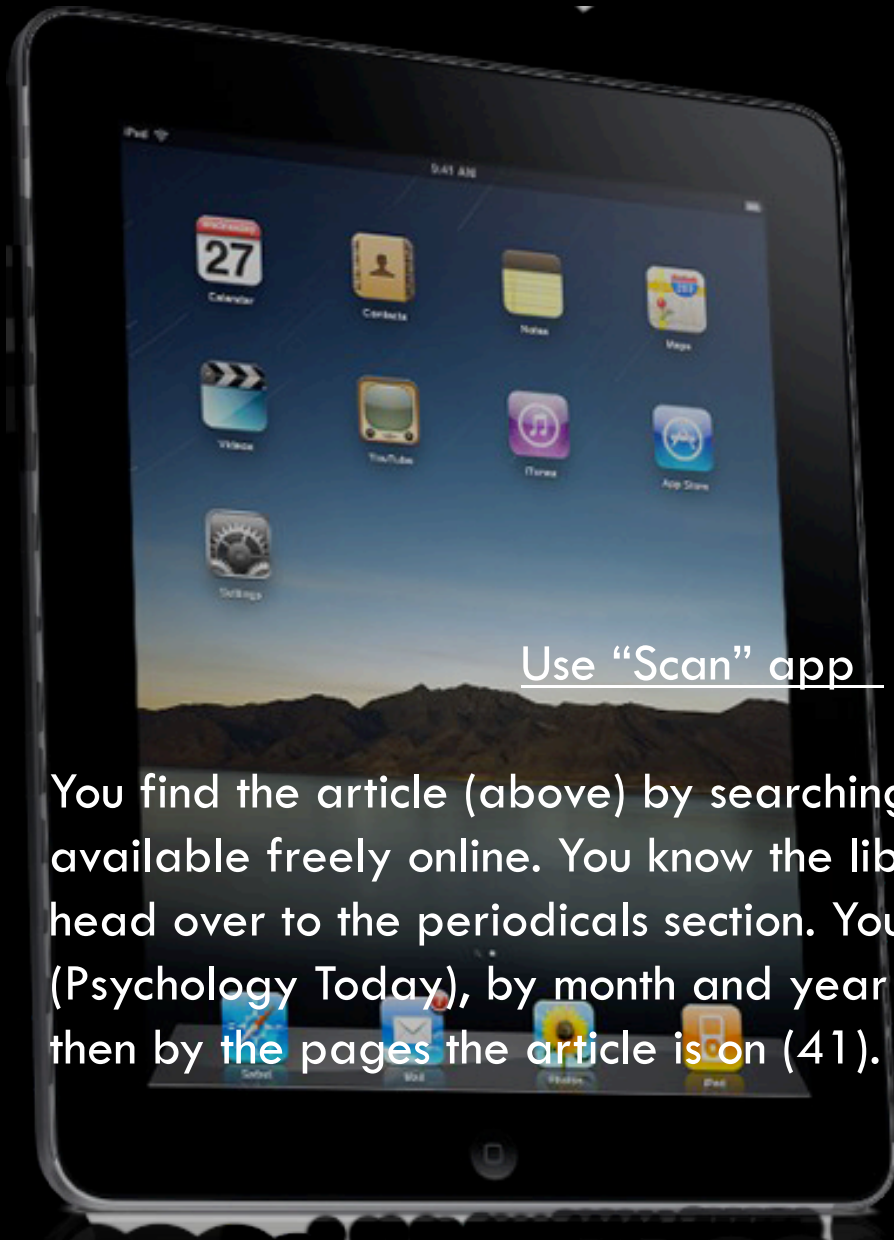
iPad
9:41 AM
Wednesday
27
Calendar
Contacts
Notes
Maps
Videos
YouTube
iTunes
App Store
Settings

Use “Scan” app

You find the article (above) by searching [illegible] available freely online. You know the lib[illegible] head over to the periodicals section. You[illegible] (Psychology Today), by month and year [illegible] then by the pages the article is on (41).

Safari
Mail
Photos
iPod